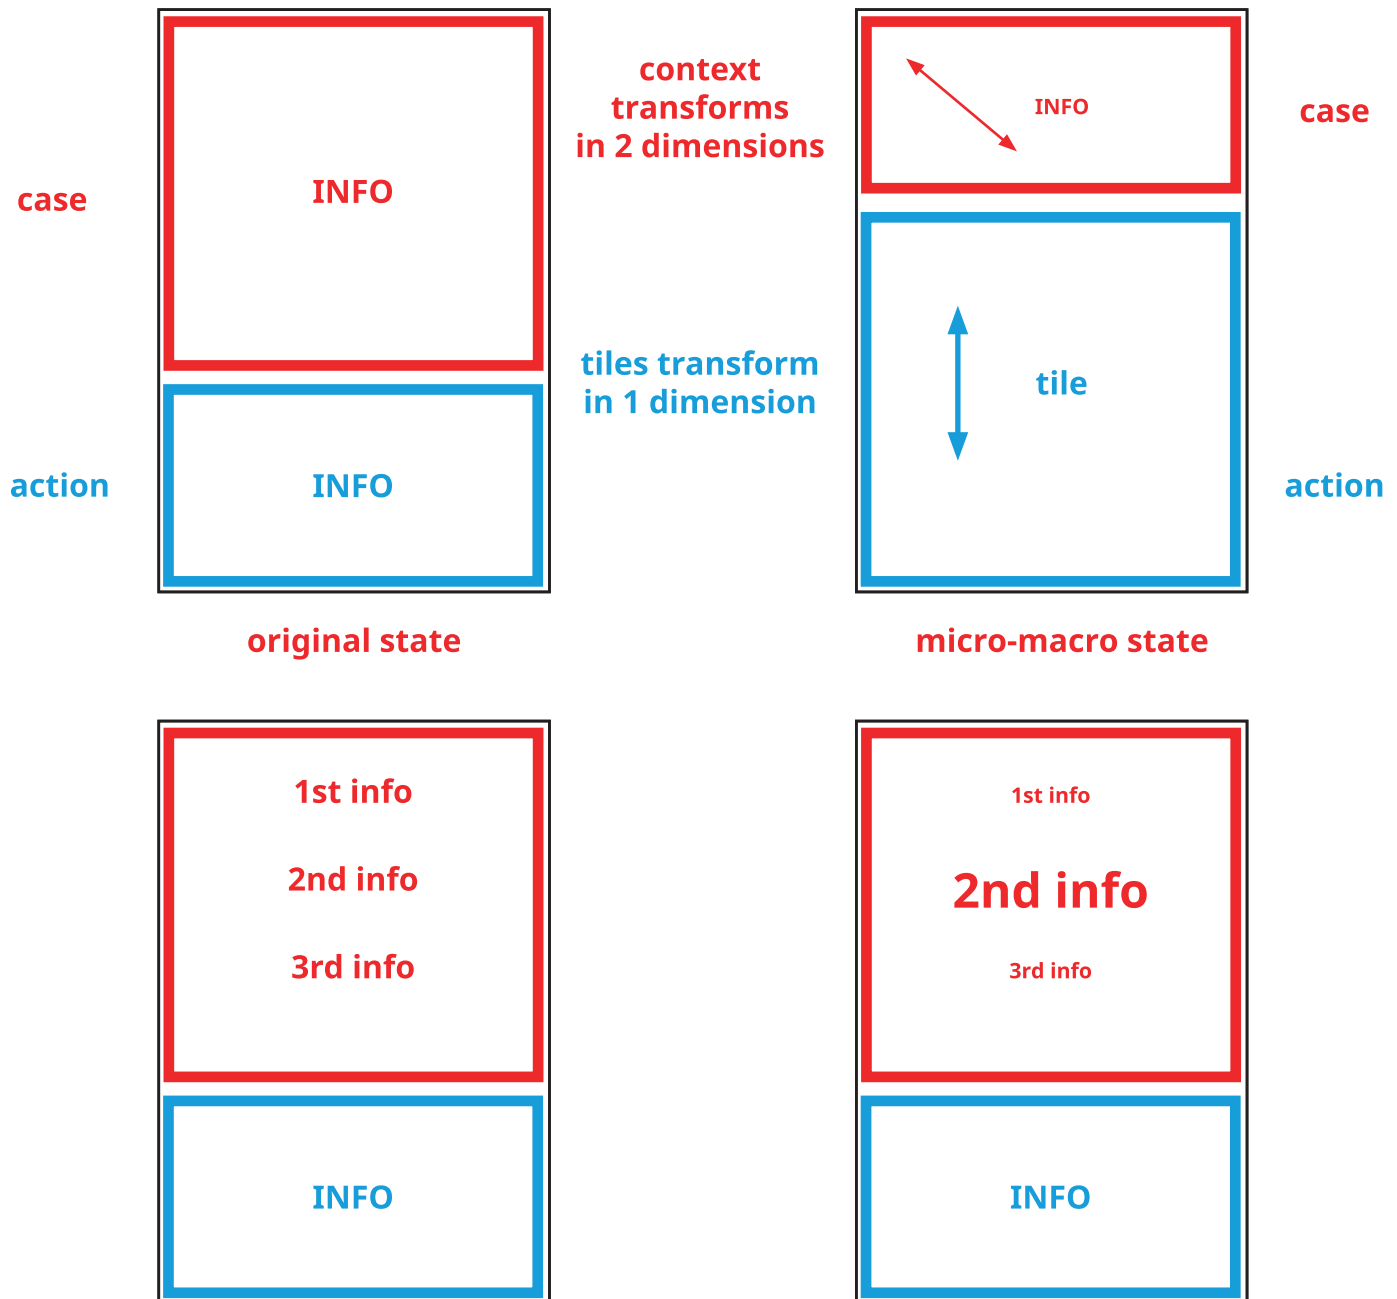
case

INFO

context transforms in 2 dimensions

INFO

case

tiles transform in 1 dimension

action

INFO

tile

action

original state

micro-macro state

1st info

2nd info

3rd info

1st info

2nd info

3rd info

INFO

INFO